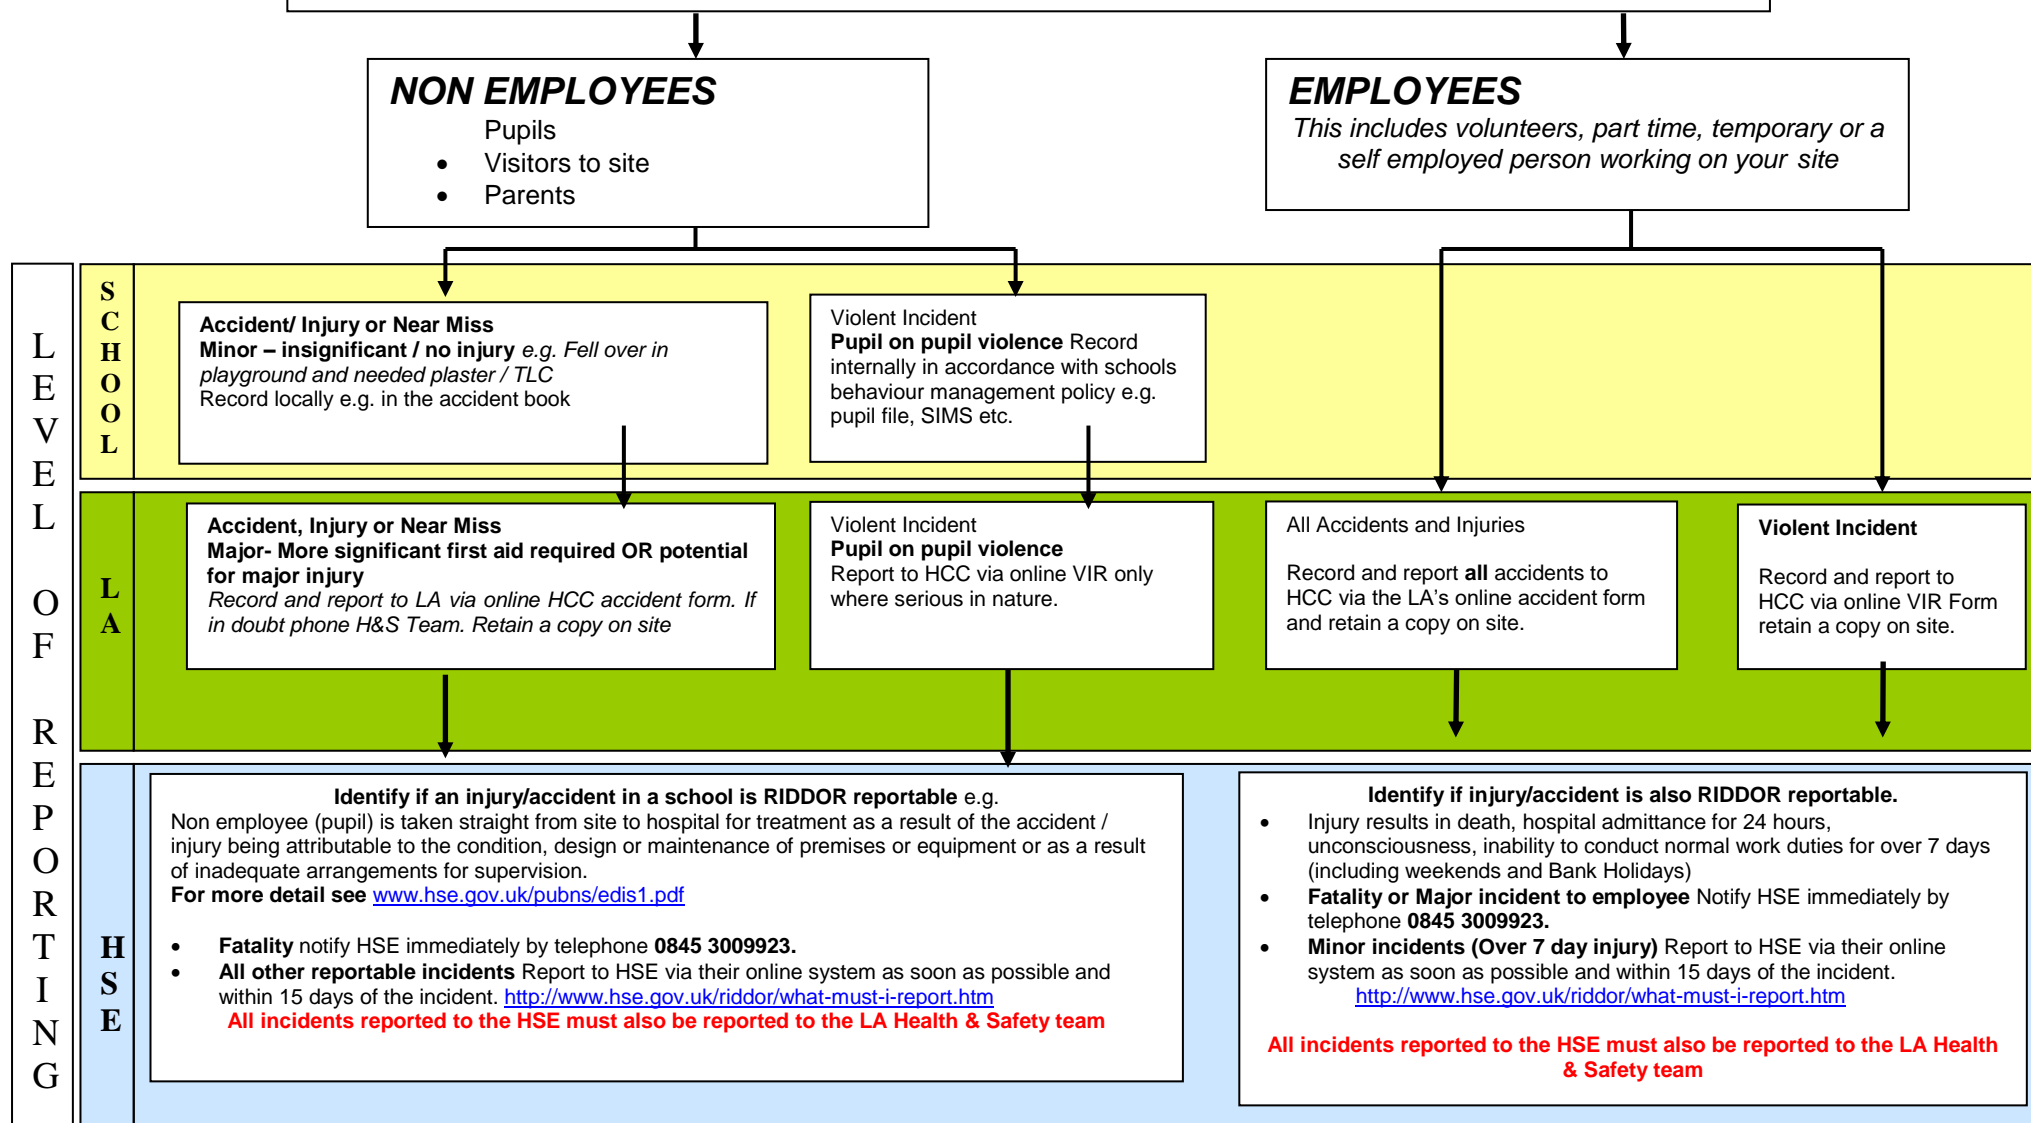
NON EMPLOYEES
Pupils
• Visitors to site
• Parents

EMPLOYEES
This includes volunteers, part time, temporary or a self employed person working on your site

LEVEL OF REPORTING

SCHOOL

Accident/ Injury or Near Miss
Minor – insignificant / no injury e.g. Fell over in playground and needed plaster / TLC
Record locally e.g. in the accident book

Violent Incident
Pupil on pupil violence Record internally in accordance with schools behaviour management policy e.g. pupil file, SIMS etc.

LA

Accident, Injury or Near Miss
Major- More significant first aid required OR potential for major injury
Record and report to LA via online HCC accident form. If in doubt phone H&S Team. Retain a copy on site

Violent Incident
Pupil on pupil violence
Report to HCC via online VIR only where serious in nature.

All Accidents and Injuries

Record and report all accidents to HCC via the LA's online accident form and retain a copy on site.

Violent Incident

Record and report to HCC via online VIR Form retain a copy on site.

HSE

Identify if an injury/accident in a school is RIDDOR reportable e.g.
Non employee (pupil) is taken straight from site to hospital for treatment as a result of the accident / injury being attributable to the condition, design or maintenance of premises or equipment or as a result of inadequate arrangements for supervision.
For more detail see www.hse.gov.uk/pubns/edis1.pdf

• Fatality notify HSE immediately by telephone 0845 3009923.
• All other reportable incidents Report to HSE via their online system as soon as possible and within 15 days of the incident. http://www.hse.gov.uk/riddor/what-must-i-report.htm
All incidents reported to the HSE must also be reported to the LA Health & Safety team

Identify if injury/accident is also RIDDOR reportable.
• Injury results in death, hospital admittance for 24 hours, unconsciousness, inability to conduct normal work duties for over 7 days (including weekends and Bank Holidays)
• Fatality or Major incident to employee Notify HSE immediately by telephone 0845 3009923.
• Minor incidents (Over 7 day injury) Report to HSE via their online system as soon as possible and within 15 days of the incident. http://www.hse.gov.uk/riddor/what-must-i-report.htm

All incidents reported to the HSE must also be reported to the LA Health & Safety team